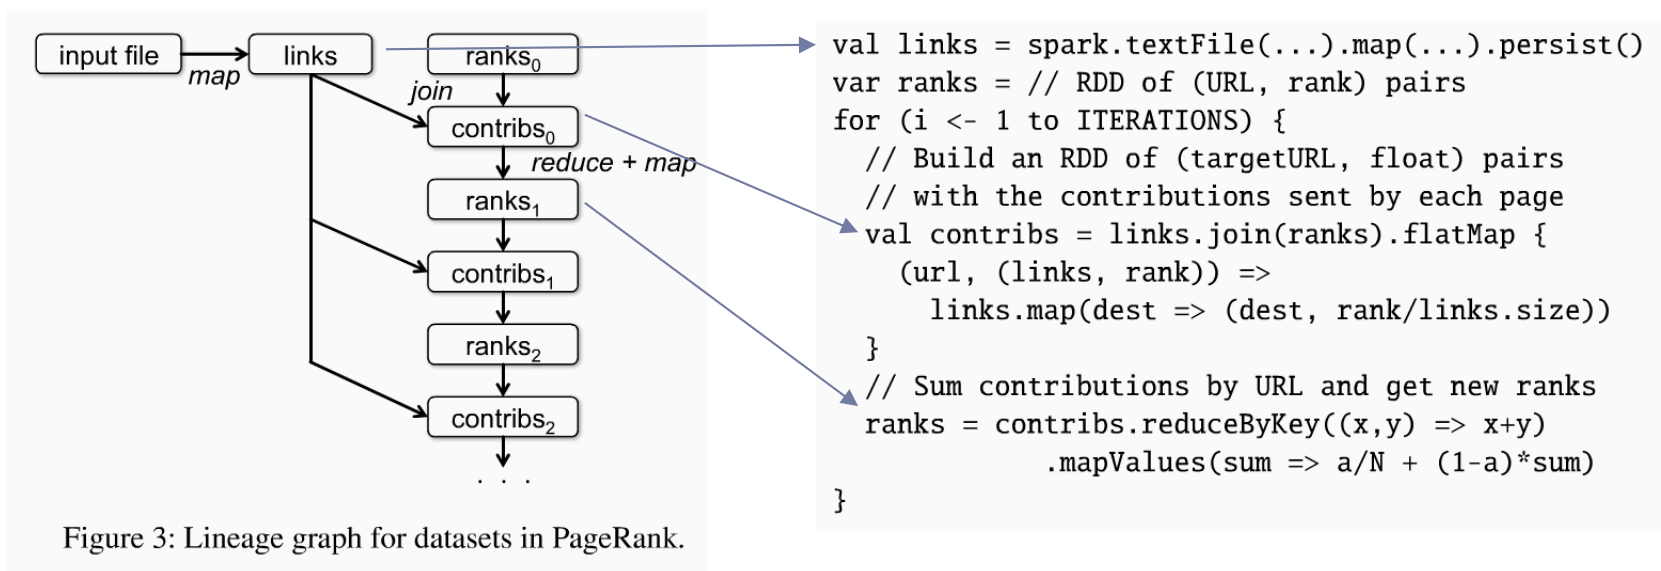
input file
map
links
ranks$_0$
join
contribs$_0$
reduce + map
ranks$_1$
contribs$_1$
ranks$_2$
contribs$_2$
. . .

Figure 3: Lineage graph for datasets in PageRank.

val links = spark.textFile(...).map(...).persist()
var ranks = // RDD of (URL, rank) pairs
for (i <- 1 to ITERATIONS) {
  // Build an RDD of (targetURL, float) pairs
  // with the contributions sent by each page
  val contribs = links.join(ranks).flatMap {
    (url, (links, rank)) =>
      links.map(dest => (dest, rank/links.size))
  }
  // Sum contributions by URL and get new ranks
  ranks = contribs.reduceByKey((x,y) => x+y)
             .mapValues(sum => a/N + (1-a)*sum)
}